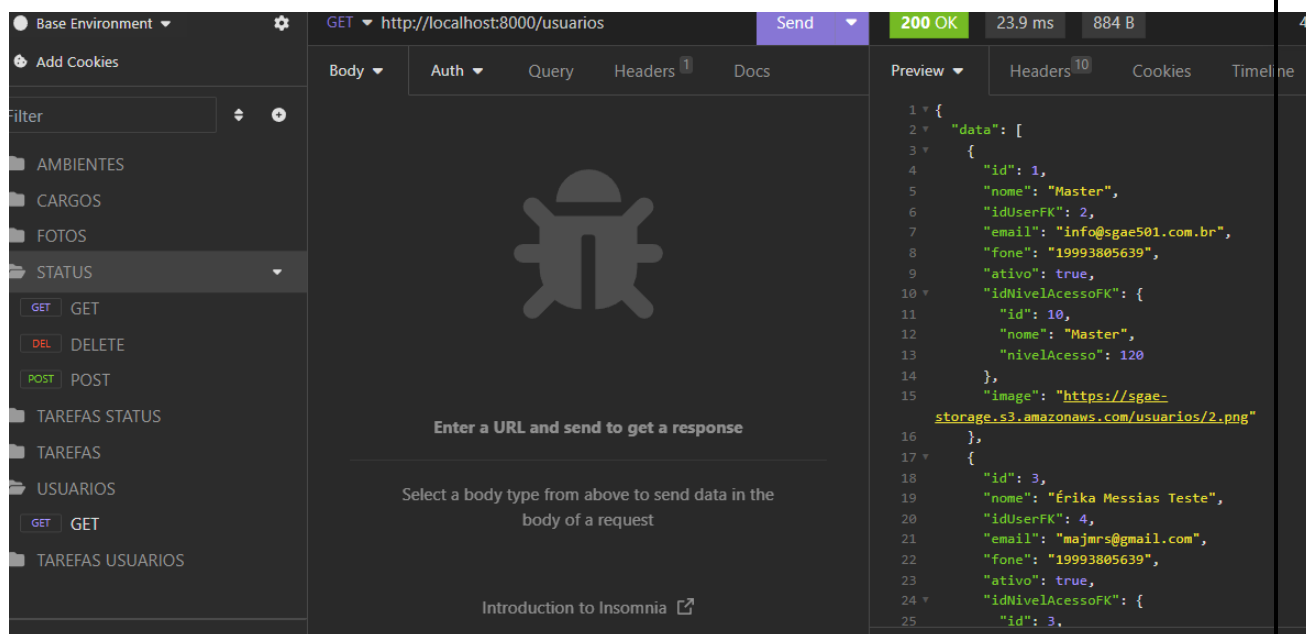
Base Environment
Add Cookies
Filter
AMBIENTES
CARGOS
FOTOS
STATUS
GET GET
DEL DELETE
POST POST
TAREFAS STATUS
TAREFAS
USUARIOS
GET GET
TAREFAS USUARIOS

GET http://localhost:8000/usuarios
Send
Body Auth Query Headers 1 Docs

Enter a URL and send to get a response

Select a body type from above to send data in the body of a request

Introduction to Insomnia

200 OK 23.9 ms 884 B
Preview Headers 10 Cookies Timeline

1 {
2 "data": [
3 {
4 "id": 1,
5 "nome": "Master",
6 "idUserFK": 2,
7 "email": "info@sgae501.com.br",
8 "fone": "19993805639",
9 "ativo": true,
10 "idNivelAcessoFK": {
11 "id": 10,
12 "nome": "Master",
13 "nivelAcesso": 120
14 },
15 "image": "https://sgae-storage.s3.amazonaws.com/usuarios/2.png"
16 },
17 {
18 "id": 3,
19 "nome": "Érika Messias Teste",
20 "idUserFK": 4,
21 "email": "majmrs@gmail.com",
22 "fone": "19993805639",
23 "ativo": true,
24 "idNivelAcessoFK": {
25 "id": 3,